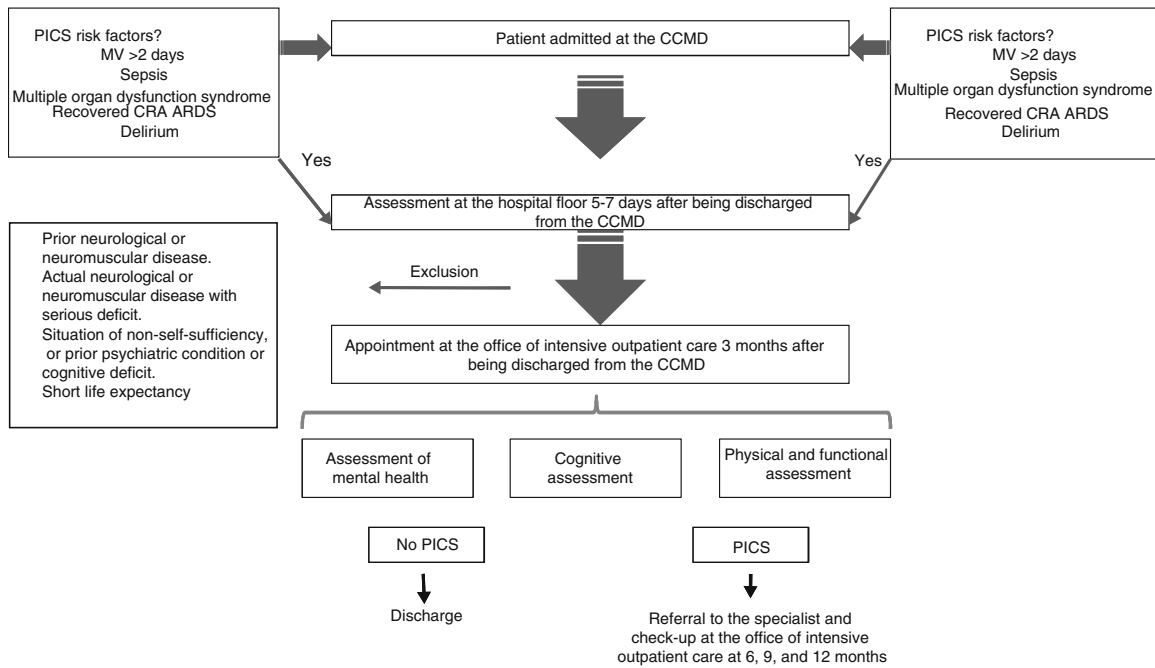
PICS risk factors?
MV >2 days
Sepsis
Multiple organ dysfunction syndrome
Recovered CRA ARDS
Delirium

Patient admitted at the CCMD

PICS risk factors?
MV >2 days
Sepsis
Multiple organ dysfunction syndrome
Recovered CRA ARDS
Delirium

Yes

Yes

Assessment at the hospital floor 5-7 days after being discharged from the CCMD

Prior neurological or neuromuscular disease.
Actual neurological or neuromuscular disease with serious deficit.
Situation of non-self-sufficiency, or prior psychiatric condition or cognitive deficit.
Short life expectancy

Exclusion

Appointment at the office of intensive outpatient care 3 months after being discharged from the CCMD

Assessment of mental health

Cognitive assessment

Physical and functional assessment

No PICS

Discharge

PICS

Referral to the specialist and check-up at the office of intensive outpatient care at 6, 9, and 12 months